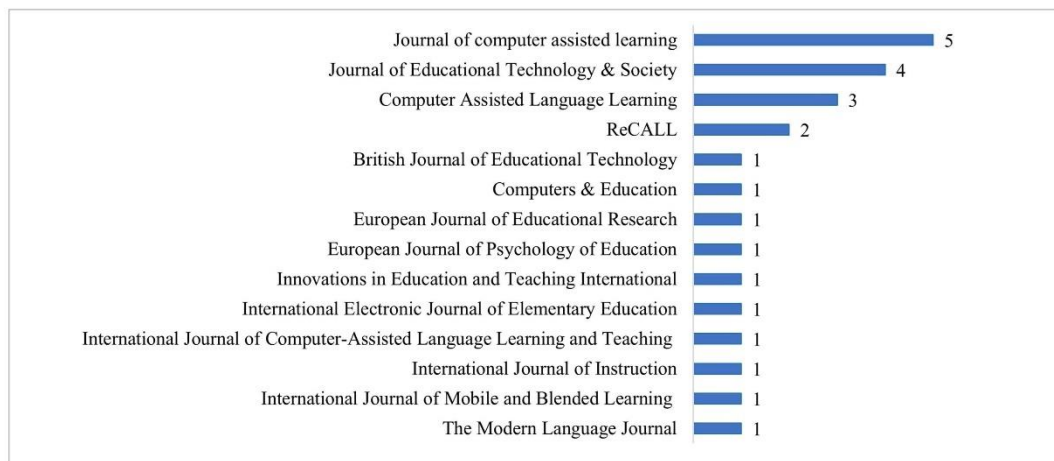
Journal of computer assisted learning 5
Journal of Educational Technology & Society 4
Computer Assisted Language Learning 3
ReCALL 2
British Journal of Educational Technology 1
Computers & Education 1
European Journal of Educational Research 1
European Journal of Psychology of Education 1
Innovations in Education and Teaching International 1
International Electronic Journal of Elementary Education 1
International Journal of Computer-Assisted Language Learning and Teaching 1
International Journal of Instruction 1
International Journal of Mobile and Blended Learning 1
The Modern Language Journal 1